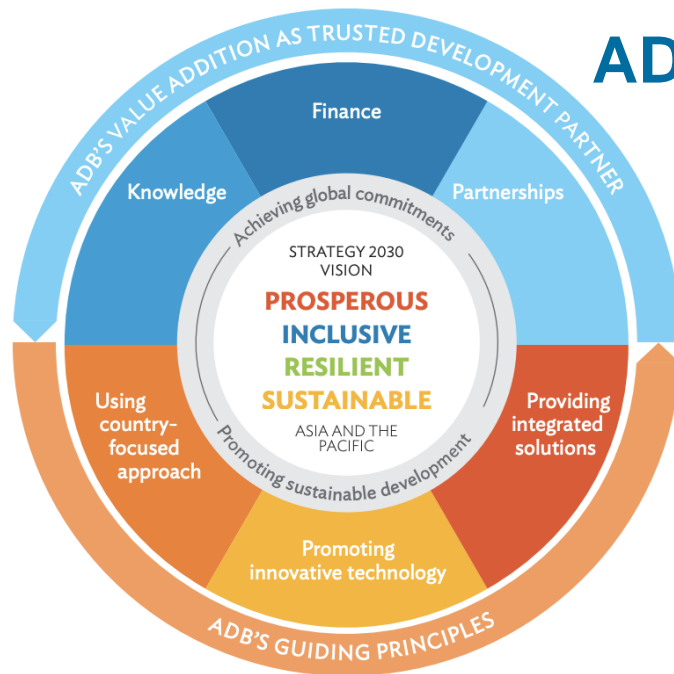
AD

ADB'S VALUE ADDITION AS TRUSTED DEVELOPMENT PARTNER

Knowledge

Finance

Partnerships

Achieving global commitments

STRATEGY 2030 VISION

PROSPEROUS
INCLUSIVE
RESILIENT
SUSTAINABLE

ASIA AND THE PACIFIC

Promoting sustainable development

Using country-focused approach

Promoting innovative technology

Providing integrated solutions

ADB'S GUIDING PRINCIPLES